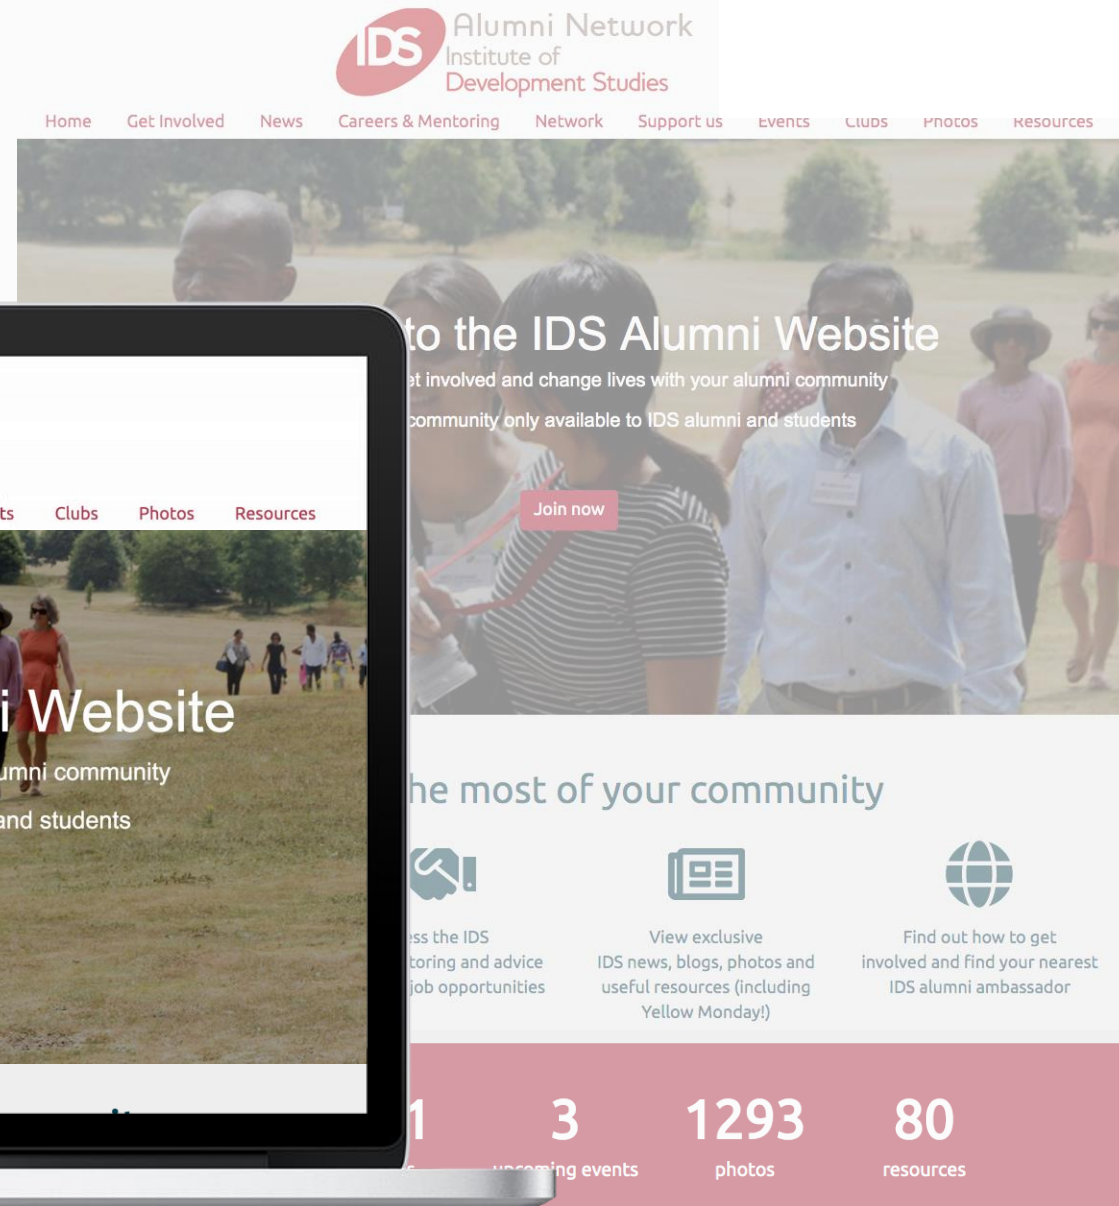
IDS Alumni Network
Institute of Development Studies

Home Get Involved News Careers & Mentoring Network Support us Events Clubs Photos Resources

to the IDS Alumni Website
et involved and change lives with your alumni community
community only available to IDS alumni and students

Join now

he most of your community

ss the IDS
toring and advice
job opportunities

View exclusive IDS news, blogs, photos and useful resources (including Yellow Monday!)

Find out how to get involved and find your nearest IDS alumni ambassador

1
3
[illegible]ing events
1293
photos
80
resources

ts Clubs Photos Resources

i Website
umni community
and students